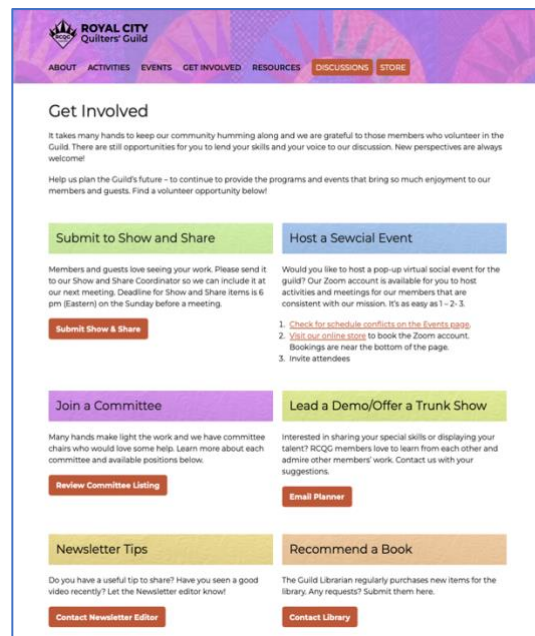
RCQG ROYAL CITY Quilters' Guild

ABOUT ACTIVITIES EVENTS GET INVOLVED RESOURCES DISCUSSIONS STORE

Get Involved

It takes many hands to keep our community humming along and we are grateful to those members who volunteer in the Guild. There are still opportunities for you to lend your skills and your voice to our discussion. New perspectives are always welcome!

Help us plan the Guild's future – to continue to provide the programs and events that bring so much enjoyment to our members and guests. Find a volunteer opportunity below!

Submit to Show and Share

Members and guests love seeing your work. Please send it to our Show and Share Coordinator so we can include it at our next meeting. Deadline for Show and Share items is 6 pm (Eastern) on the Sunday before a meeting.

Submit Show & Share

Host a Sewcial Event

Would you like to host a pop-up virtual social event for the guild? Our Zoom account is available for you to host activities and meetings for our members that are consistent with our mission. It's as easy as 1 – 2- 3.

1. Check for schedule conflicts on the Events page.
2. Visit our online store to book the Zoom account. Bookings are near the bottom of the page.
3. Invite attendees

Join a Committee

Many hands make light the work and we have committee chairs who would love some help. Learn more about each committee and available positions below.

Review Committee Listing

Lead a Demo/Offer a Trunk Show

Interested in sharing your special skills or displaying your talent? RCQG members love to learn from each other and admire other members' work. Contact us with your suggestions.

Email Planner

Newsletter Tips

Do you have a useful tip to share? Have you seen a good video recently? Let the Newsletter editor know!

Contact Newsletter Editor

Recommend a Book

The Guild Librarian regularly purchases new items for the library. Any requests? Submit them here.

Contact Library